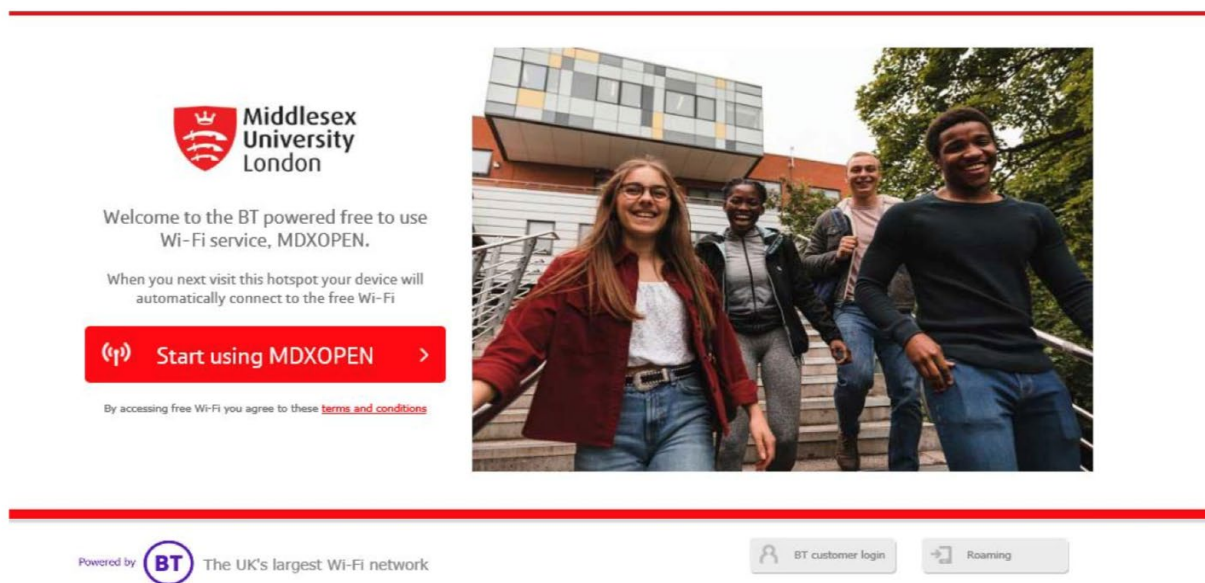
Middlesex University London

Welcome to the BT powered free to use Wi-Fi service, MDXOPEN.

When you next visit this hotspot your device will automatically connect to the free Wi-Fi

Start using MDXOPEN >

By accessing free Wi-Fi you agree to these terms and conditions

Powered by BT The UK's largest Wi-Fi network

BT customer login

Roaming